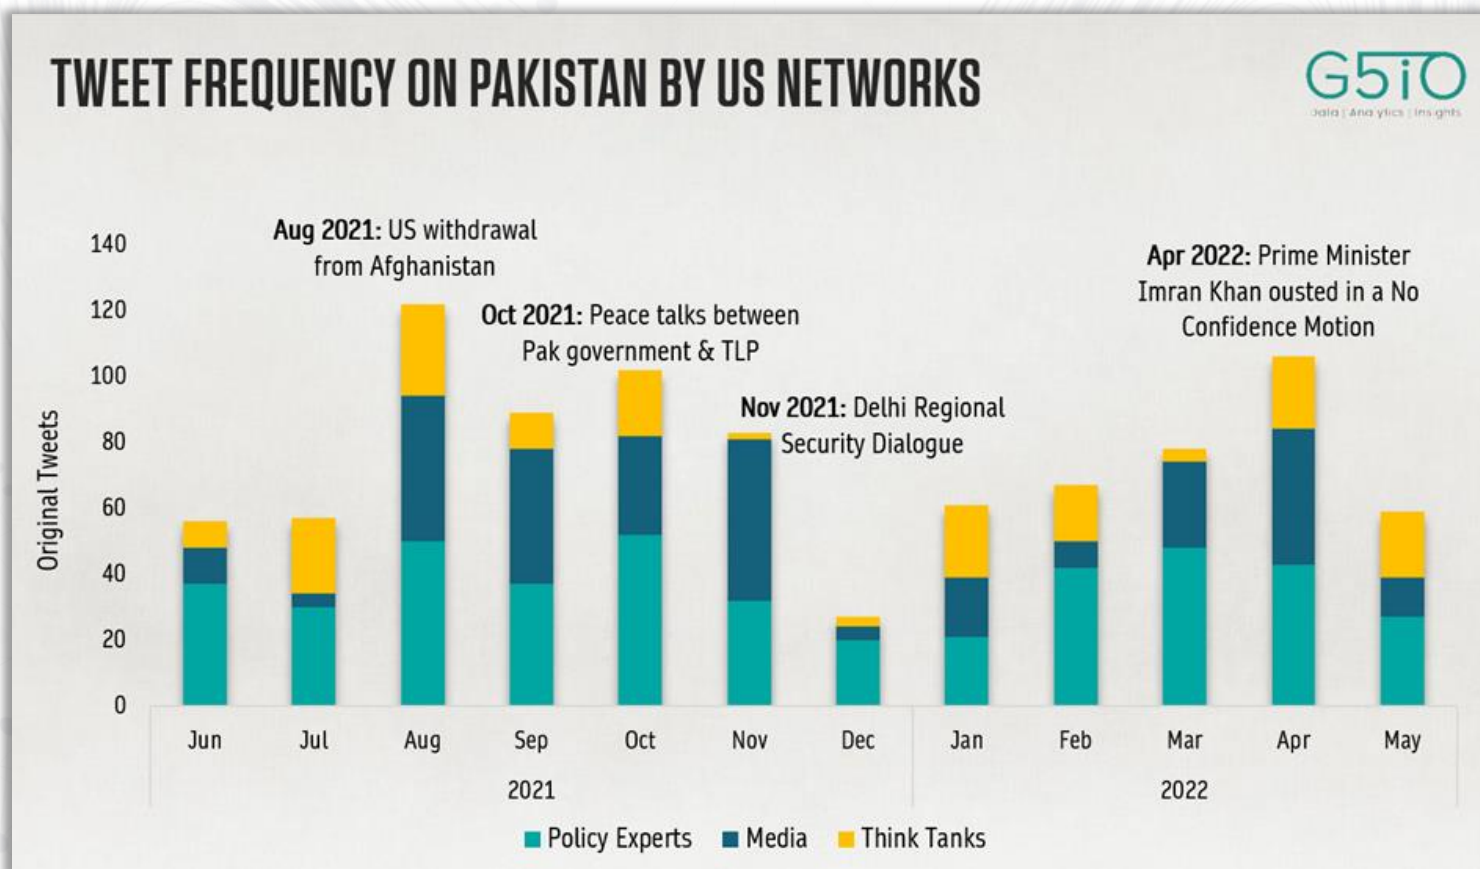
TWEET FREQUENCY ON PAKISTAN BY US NETWORKS

G5iO
Data | Analytics | Insights

Aug 2021: US withdrawal from Afghanistan

Oct 2021: Peace talks between Pak government & TLP

Nov 2021: Delhi Regional Security Dialogue

Apr 2022: Prime Minister Imran Khan ousted in a No Confidence Motion

Original Tweets

140
120
100
80
60
40
20
0

Jun
Jul
Aug
Sep
Oct
Nov
Dec
Jan
Feb
Mar
Apr
May

2021
2022

Policy Experts
Media
Think Tanks